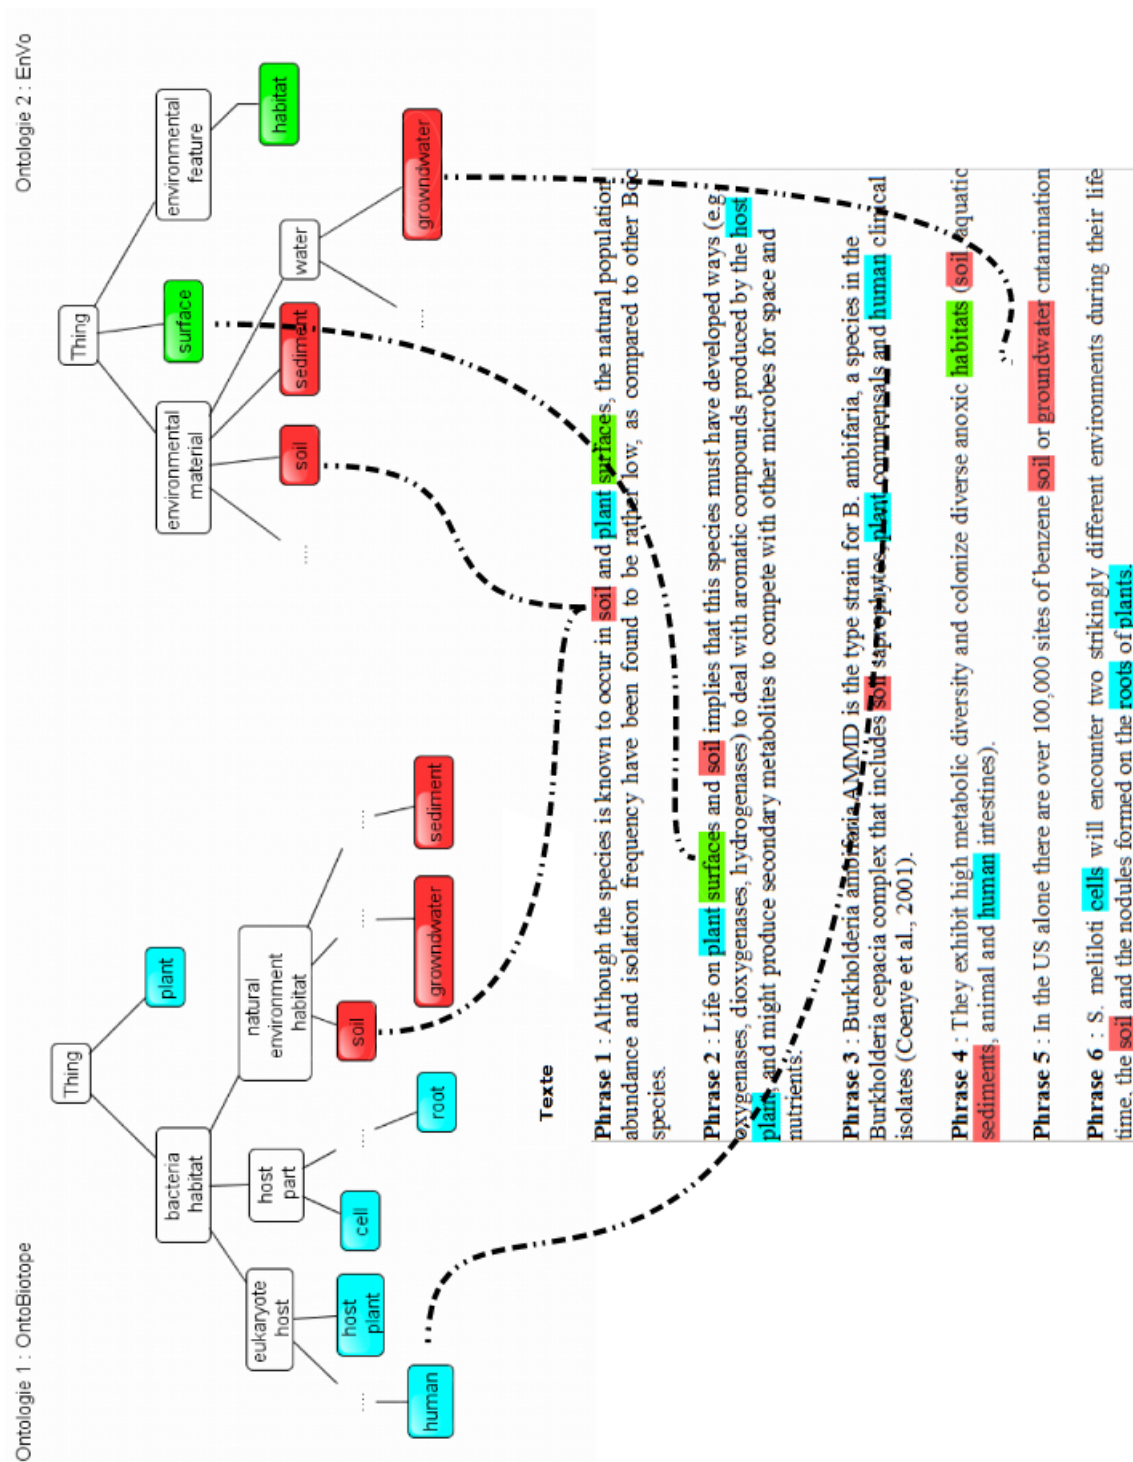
Ontologie 2 : EnVo

Thing

environmental feature

habitat

surface

environmental material

soil

sediment

water

groundwater

...

...

Ontologie 1 : OntoBiotope

Thing

plant

bacteria habitat

natural environment habitat

soil

groundwater

sediment

...

...

host part

cell

root

...

eukaryote host

host plant

human

...

Texte

Phrase 1 : Although the species is known to occur in soil and plant surfaces, the natural population abundance and isolation frequency have been found to be rather low, as compared to other Bcc species.

Phrase 2 : Life on plant surfaces and soil implies that this species must have developed ways (e.g. oxygenases, dioxygenases, hydrogenases) to deal with aromatic compounds produced by the host plant, and might produce secondary metabolites to compete with other microbes for space and nutrients.

Phrase 3 : Burkholderia ambifaria AMMD is the type strain for B. ambifaria, a species in the Burkholderia cepacia complex that includes soil saprophytes, plant commensals and human clinical isolates (Coenye et al., 2001).

Phrase 4 : They exhibit high metabolic diversity and colonize diverse anoxic habitats (soil, aquatic sediments, animal and human intestines).

Phrase 5 : In the US alone there are over 100,000 sites of benzene soil or groundwater cntamination

Phrase 6 : S. meliloti cells will encounter two strikingly different environments during their life time, the soil and the nodules formed on the roots of plants.